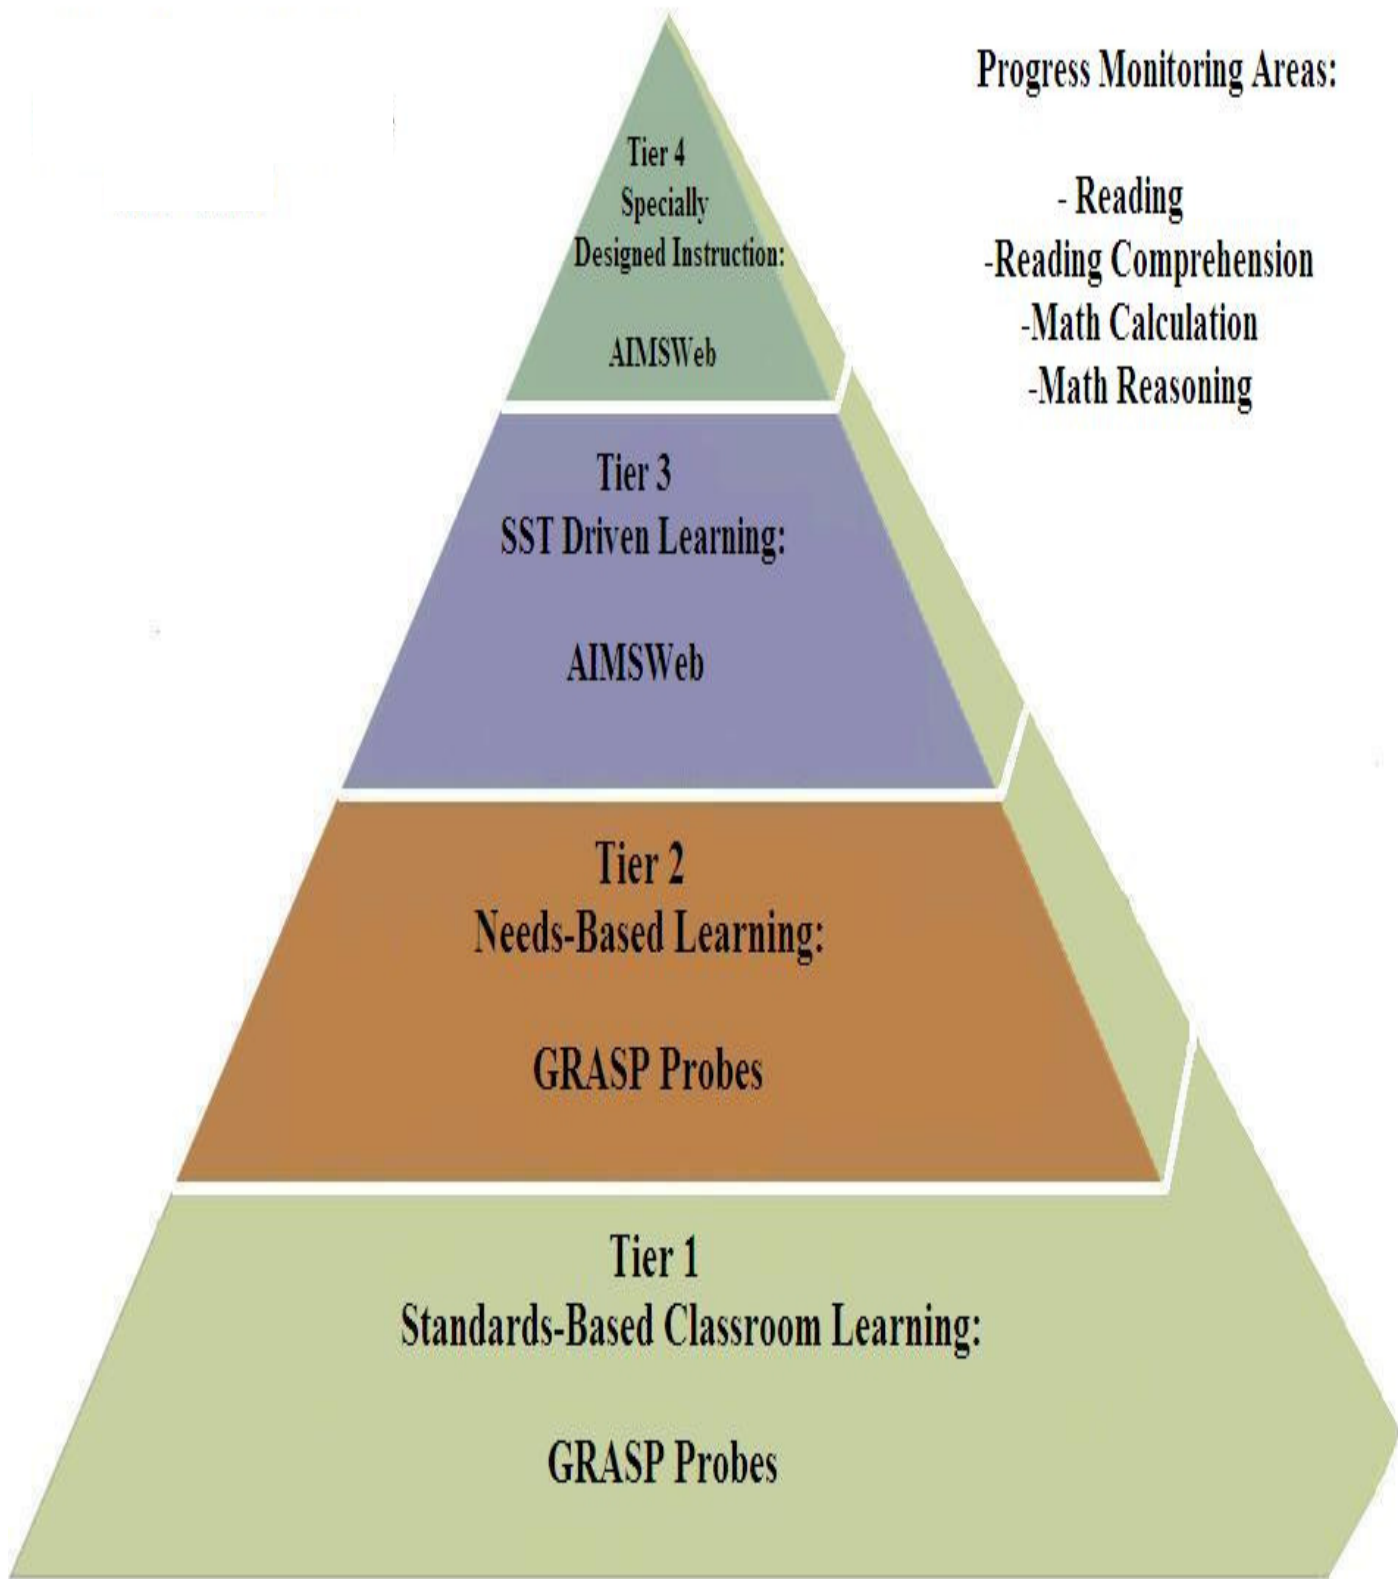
Progress Monitoring Areas:

- Reading
-Reading Comprehension
-Math Calculation
-Math Reasoning

Tier 4
Specially
Designed Instruction:

AIMSWeb

Tier 3
SST Driven Learning:

AIMSWeb

Tier 2
Needs-Based Learning:

GRASP Probes

Tier 1
Standards-Based Classroom Learning:

GRASP Probes